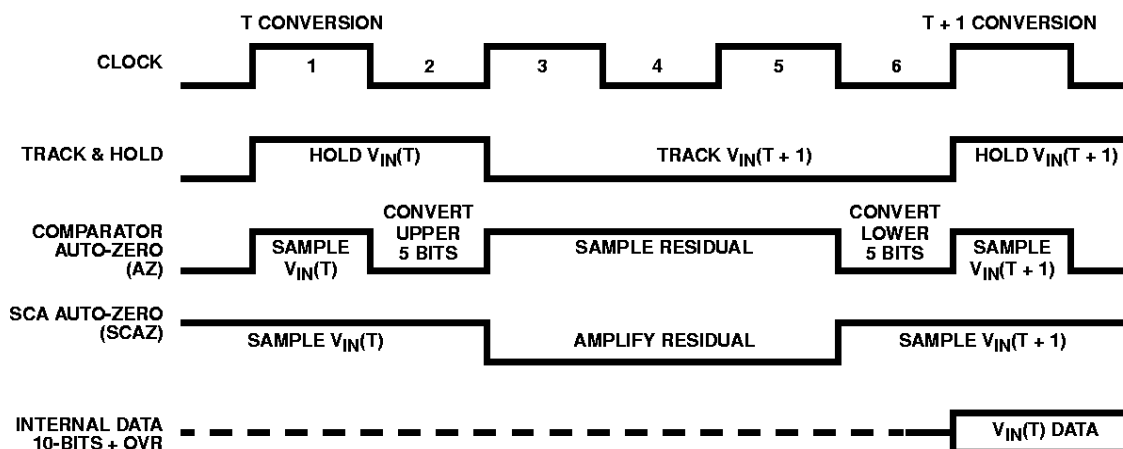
T CONVERSION

T + 1 CONVERSION

CLOCK

1 2 3 4 5 6

TRACK & HOLD

HOLD $V_{IN}(T)$

TRACK $V_{IN}(T + 1)$

HOLD $V_{IN}(T + 1)$

COMPARATOR AUTO-ZERO (AZ)

SAMPLE $V_{IN}(T)$

CONVERT UPPER 5 BITS

SAMPLE RESIDUAL

CONVERT LOWER 5 BITS

SAMPLE $V_{IN}(T + 1)$

SCA AUTO-ZERO (SCAZ)

SAMPLE $V_{IN}(T)$

AMPLIFY RESIDUAL

SAMPLE $V_{IN}(T + 1)$

INTERNAL DATA 10-BITS + OVR

$V_{IN}(T)$ DATA